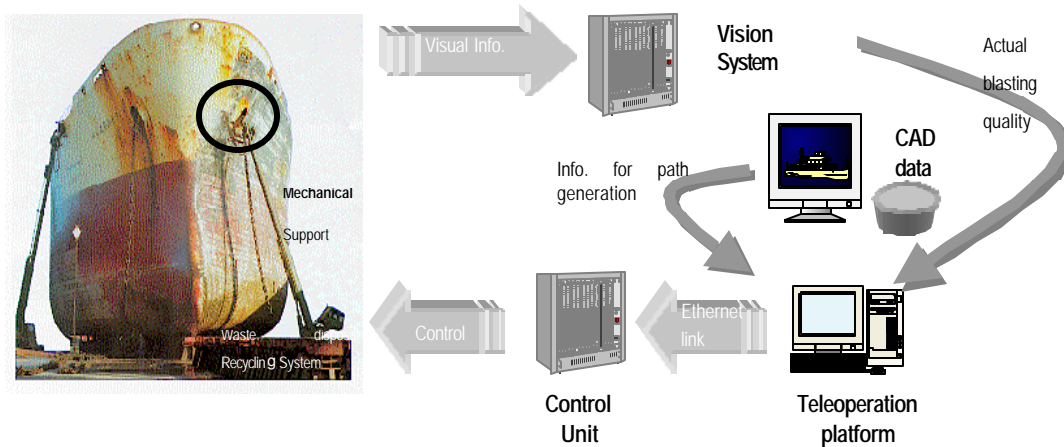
Visual Info.

Vision System

Actual blasting quality

CAD data

Info. for path generation

Mechanical Support

Waste dispo
Recycling System

Control

Ethernet link

Control Unit

Teleoperation platform